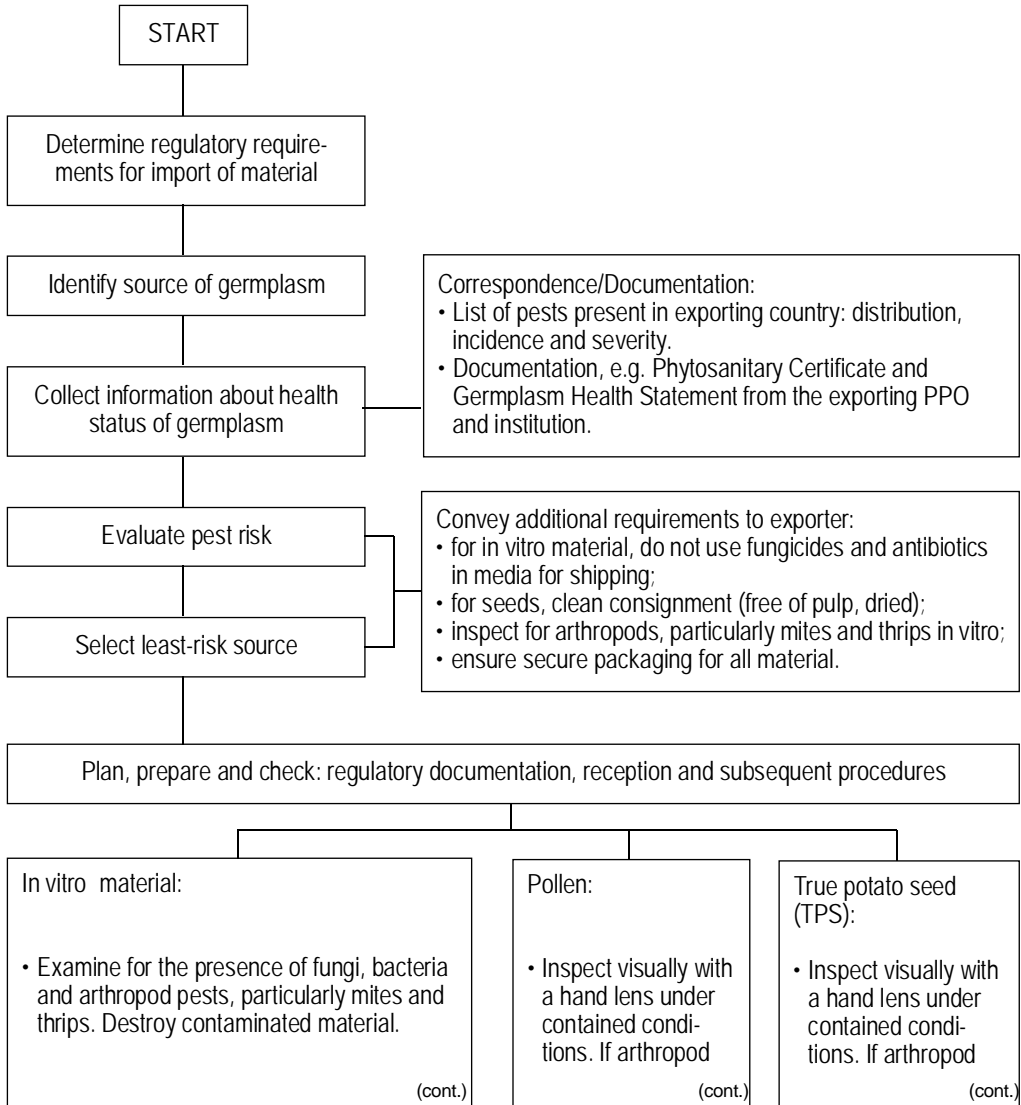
START

Determine regulatory requirements for import of material

Identify source of germplasm

Correspondence/Documentation:
• List of pests present in exporting country: distribution, incidence and severity.
• Documentation, e.g. Phytosanitary Certificate and Germplasm Health Statement from the exporting PPO and institution.

Collect information about health status of germplasm

Evaluate pest risk

Select least-risk source

Convey additional requirements to exporter:
• for in vitro material, do not use fungicides and antibiotics in media for shipping;
• for seeds, clean consignment (free of pulp, dried);
• inspect for arthropods, particularly mites and thrips in vitro;
• ensure secure packaging for all material.

Plan, prepare and check: regulatory documentation, reception and subsequent procedures

In vitro material:

• Examine for the presence of fungi, bacteria and arthropod pests, particularly mites and thrips. Destroy contaminated material.

(cont.)

Pollen:

• Inspect visually with a hand lens under contained conditions. If arthropod

(cont.)

True potato seed (TPS):

• Inspect visually with a hand lens under contained conditions. If arthropod

(cont.)